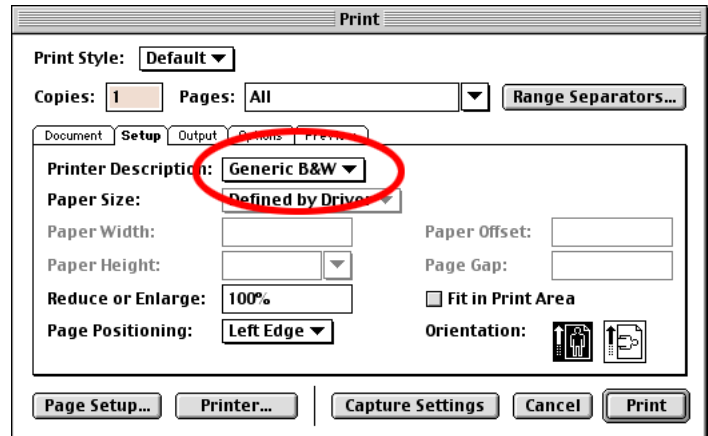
Print

Print Style: Default

Copies: 1 Pages: All Range Separators...

Document Setup Output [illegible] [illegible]

Printer Description: Generic B&W

Paper Size: Defined by Driver

Paper Width:

Paper Height:

Paper Offset:

Page Gap:

Reduce or Enlarge: 100%

Fit in Print Area

Page Positioning: Left Edge

Orientation:

Page Setup... Printer... Capture Settings Cancel Print